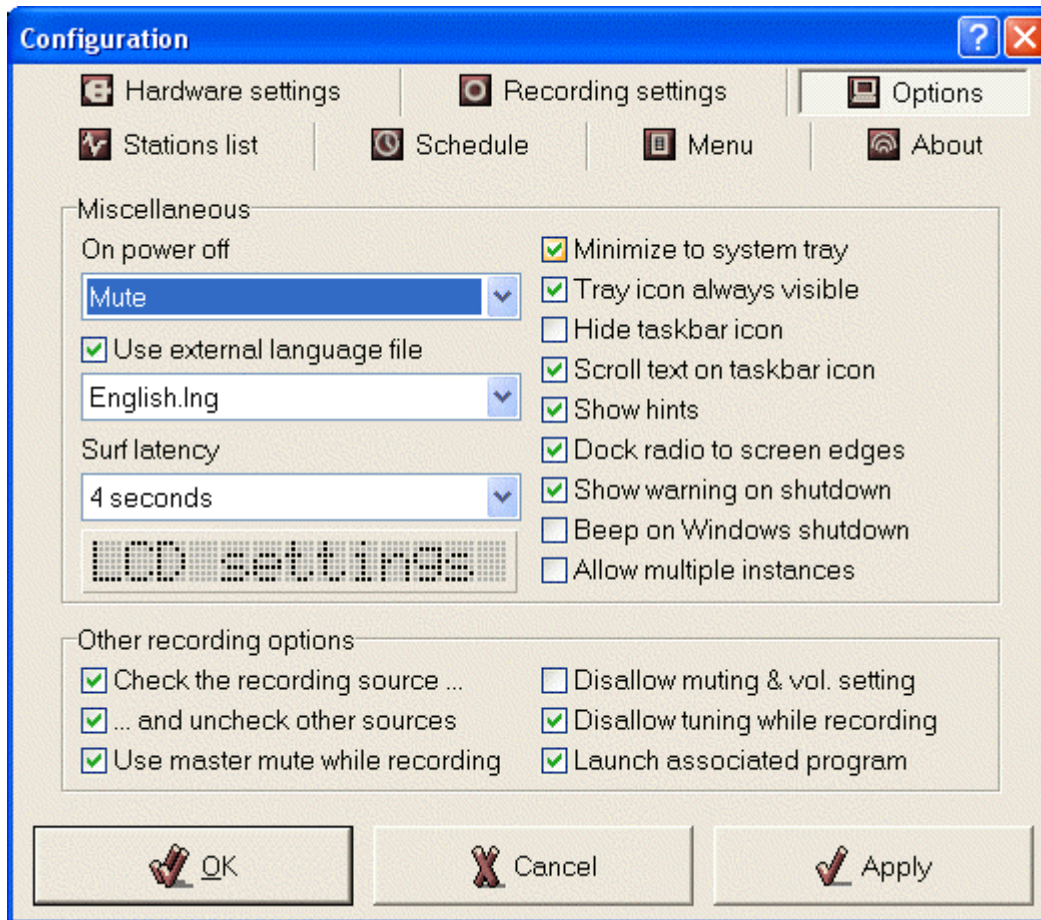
Configuration

Hardware settings
Recording settings
Options
Stations list
Schedule
Menu
About

Miscellaneous
On power off
Mute
Use external language file
English.lng
Surf latency
4 seconds
LCD settings

Minimize to system tray
Tray icon always visible
Hide taskbar icon
Scroll text on taskbar icon
Show hints
Dock radio to screen edges
Show warning on shutdown
Beep on Windows shutdown
Allow multiple instances

Other recording options
Check the recording source ...
... and uncheck other sources
Use master mute while recording
Disallow muting & vol. setting
Disallow tuning while recording
Launch associated program

OK
Cancel
Apply